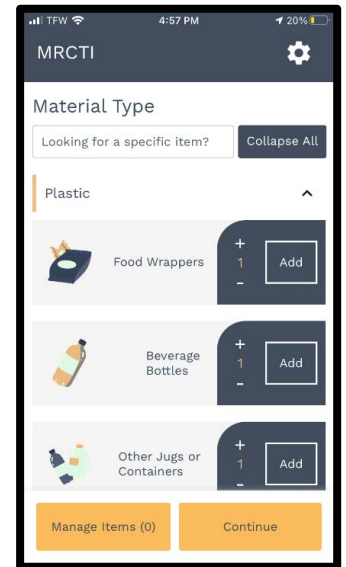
TFW 4:57 PM 20%

MRCTI

Material Type

Looking for a specific item?

Collapse All

Plastic

Food Wrappers

+
1
-

Add

Beverage Bottles

+
1
-

Add

Other Jugs or Containers

+
1
-

Add

Manage Items (0)

Continue